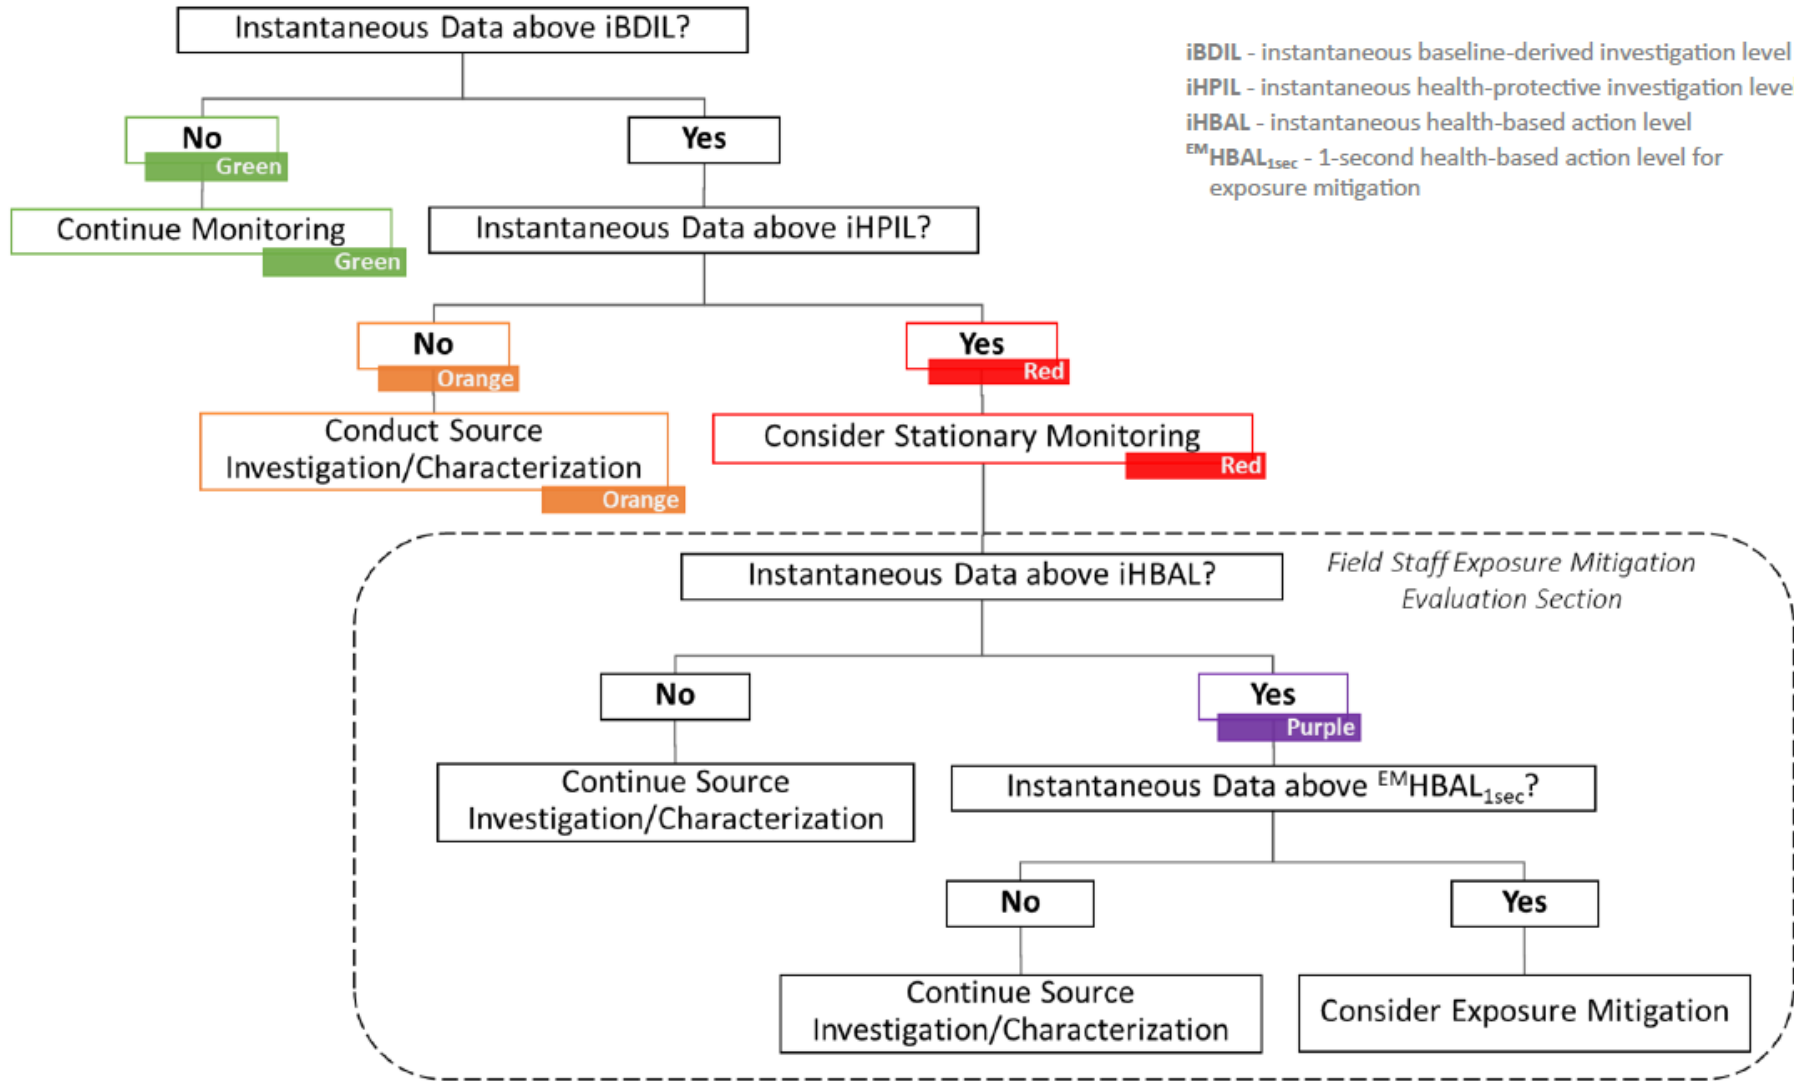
Instantaneous Data above iBDIL?

iBDIL - instantaneous baseline-derived investigation level
iHPIL - instantaneous health-protective investigation leve
iHBAL - instantaneous health-based action level
$^{EM}HBAL_{1sec}$ - 1-second health-based action level for exposure mitigation

No
Green

Yes

Continue Monitoring
Green

Instantaneous Data above iHPIL?

No
Orange

Yes
Red

Conduct Source Investigation/Characterization
Orange

Consider Stationary Monitoring
Red

Instantaneous Data above iHBAL?

Field Staff Exposure Mitigation Evaluation Section

No

Yes
Purple

Continue Source Investigation/Characterization

Instantaneous Data above $^{EM}HBAL_{1sec}$?

No

Yes

Continue Source Investigation/Characterization

Consider Exposure Mitigation